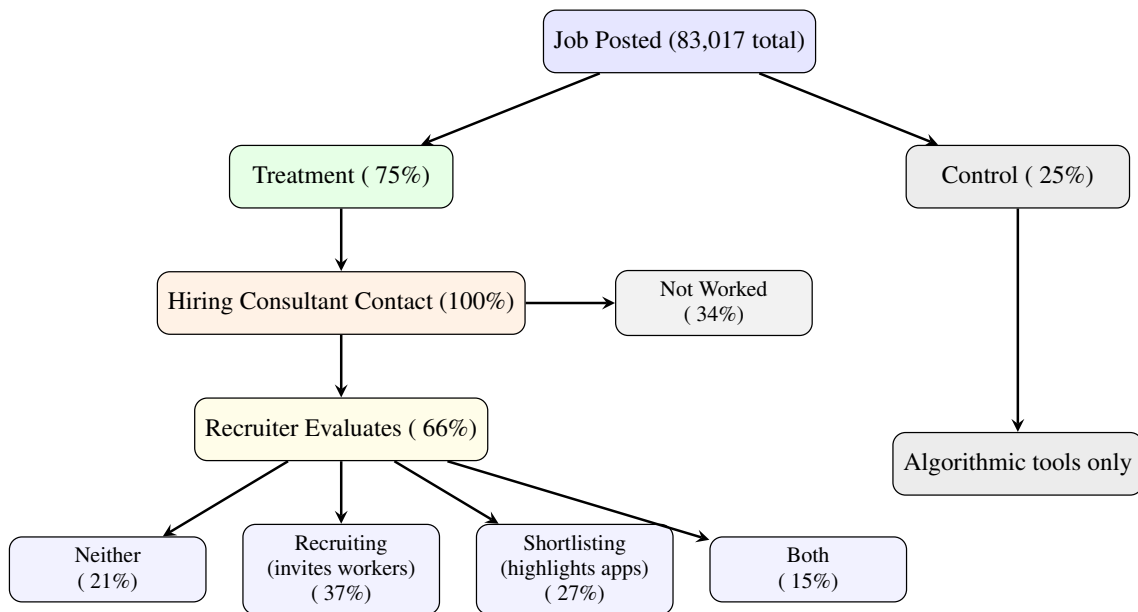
Job Posted (83,017 total)

Treatment ( 75%)

Control ( 25%)

Hiring Consultant Contact (100%)

Not Worked ( 34%)

Recruiter Evaluates ( 66%)

Algorithmic tools only

Neither ( 21%)

Recruiting (invites workers) ( 37%)

Shortlisting (highlights apps) ( 27%)

Both ( 15%)